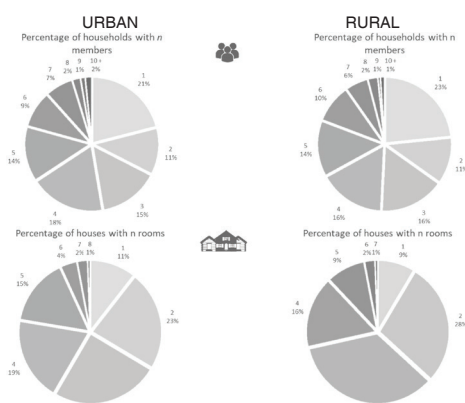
URBAN

Percentage of households with $n$ members

1
21%

2
11%

3
15%

4
18%

5
14%

6
9%

7
7%

8
2%

9
1%

10 +
2%

RURAL

Percentage of households with $n$ members

1
23%

2
11%

3
16%

4
16%

5
14%

6
10%

7
6%

8
2%

9
1%

10 +
1%

Percentage of houses with n rooms

1
11%

2
23%

4
19%

5
15%

6
4%

7
2%

8
1%

Percentage of houses with n rooms

1
9%

2
28%

4
16%

5
9%

6
2%

7
1%